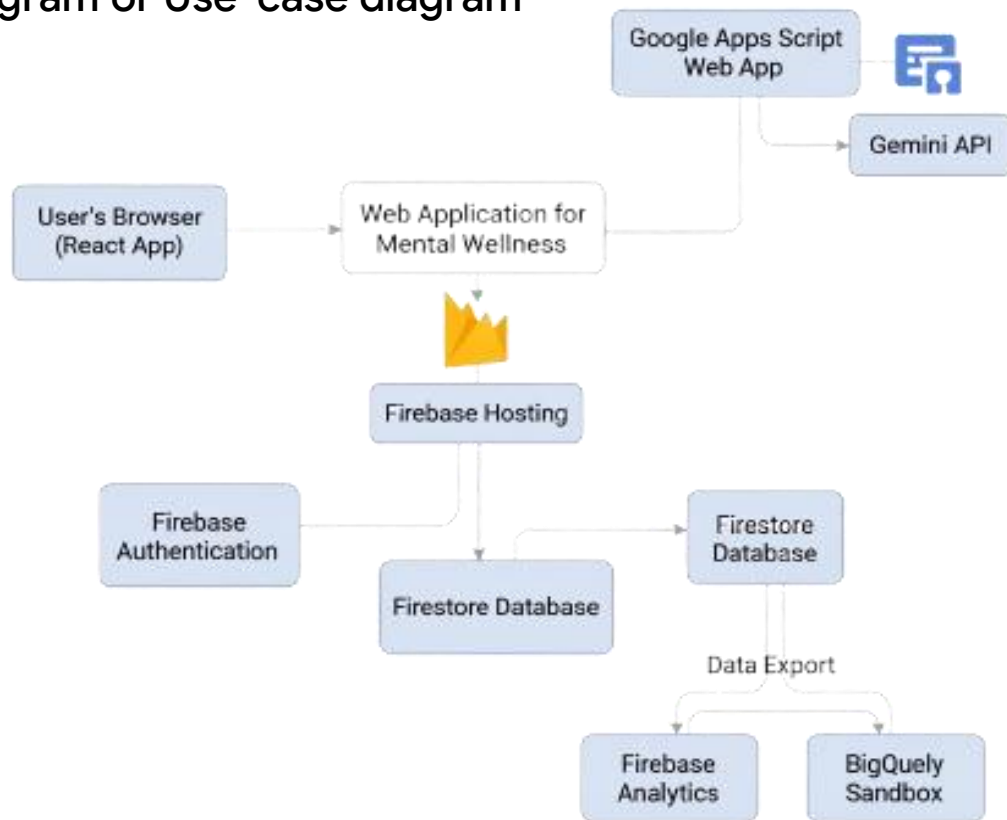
gram or use-case diagram

Google Apps Script Web App

Gemini API

User's Browser (React App)

Web Application for Mental Wellness

Firebase Hosting

Firebase Authentication

Firestore Database

Firestore Database

Data Export

Firebase Analytics

BigQuely Sandbox